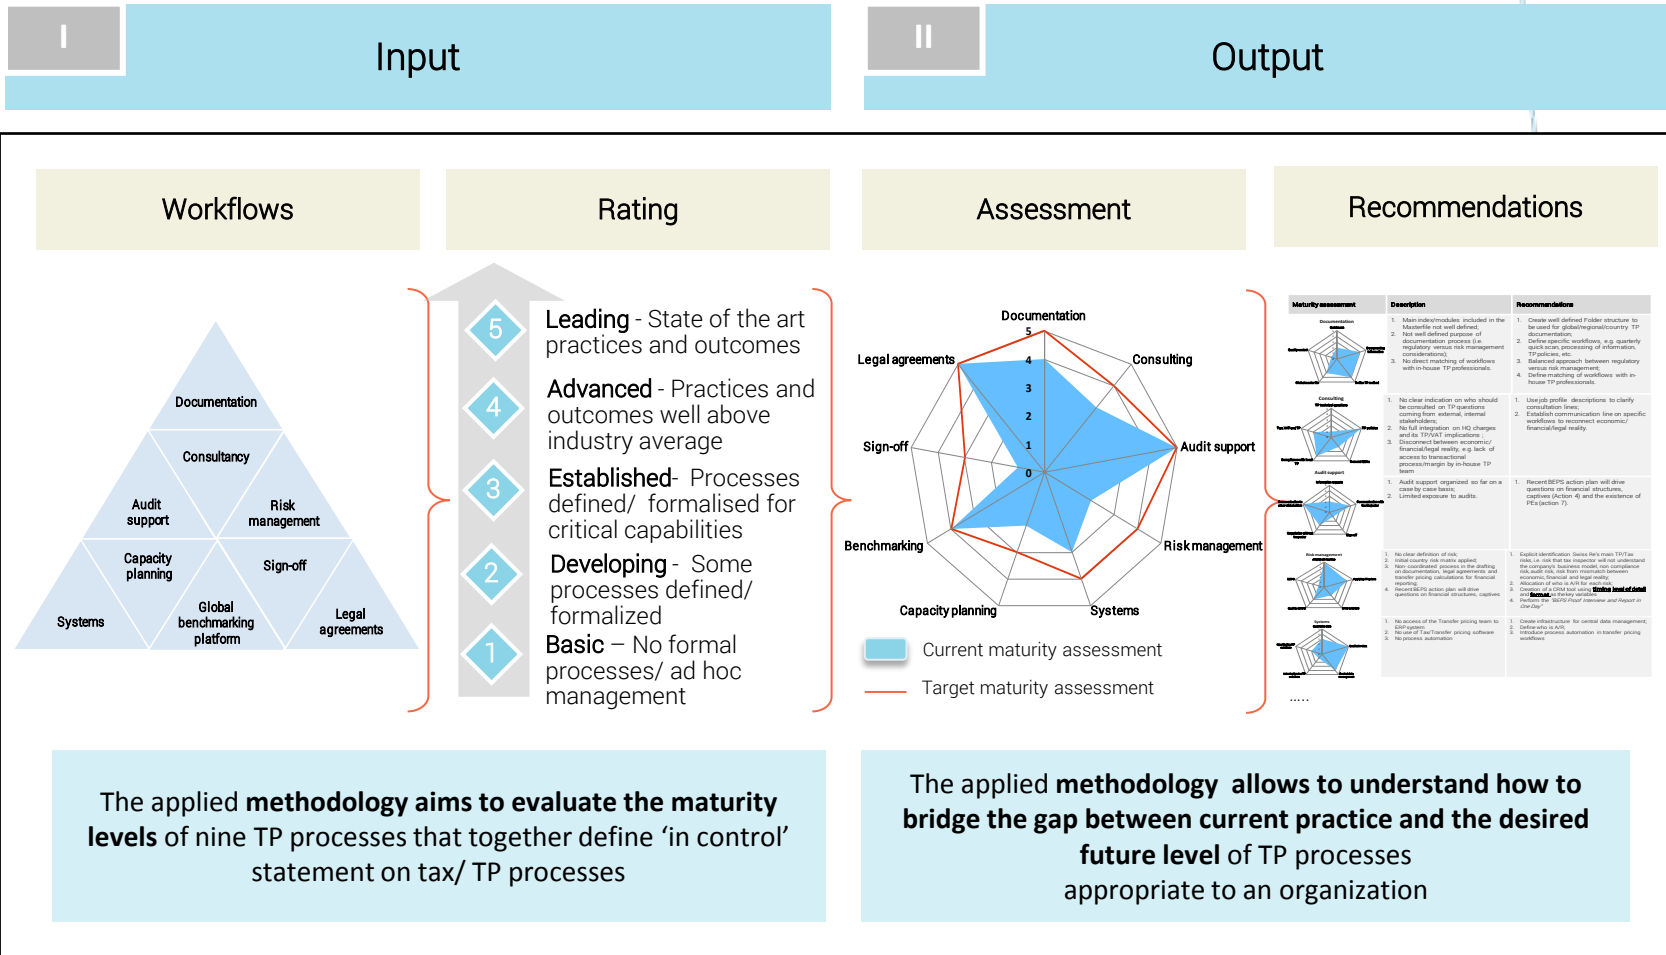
I

Input

II

Output

Workflows

Rating

Assessment

Recommendations

Documentation

Consultancy

Audit support

Risk management

Capacity planning

Sign-off

Systems

Global benchmarking platform

Legal agreements

5 Leading - State of the art practices and outcomes

4 Advanced - Practices and outcomes well above industry average

3 Established- Processes defined/ formalised for critical capabilities

2 Developing - Some processes defined/ formalized

1 Basic – No formal processes/ ad hoc management

Documentation

Legal agreements

Consulting

Sign-off

Audit support

Benchmarking

Risk management

Capacity planning

Systems

5 4 3 2 1 0

Current maturity assessment

Target maturity assessment

| Maturity assessment | Description | Recommendations |
|---|---|---|
| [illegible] | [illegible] | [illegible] |

.....

The applied **methodology aims to evaluate the maturity levels** of nine TP processes that together define ‘in control’ statement on tax/ TP processes

The applied **methodology allows to understand how to bridge the gap between current practice and the desired future level** of TP processes appropriate to an organization